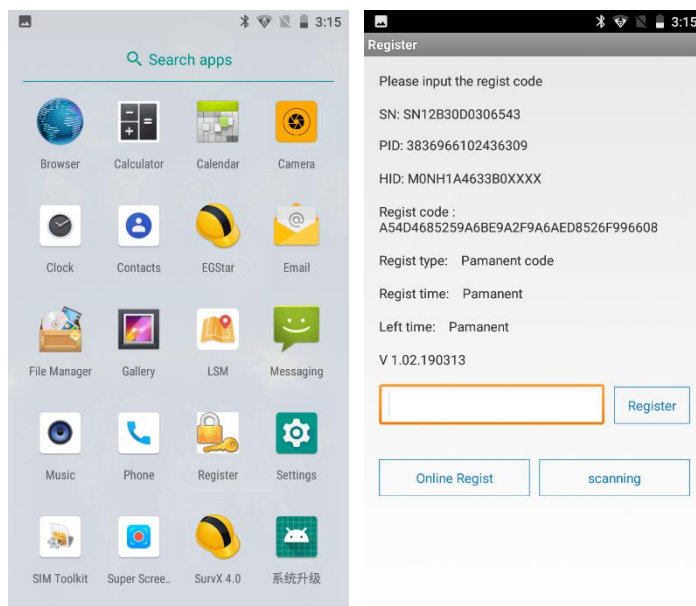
3:15

Search apps

Browser
Calculator
Calendar
Camera
Clock
Contacts
EGStar
Email
File Manager
Gallery
LSM
Messaging
Music
Phone
Register
Settings
SIM Toolkit
Super Scree..
SurvX 4.0
系统升级

3:15

Register

Please input the regist code

SN: SN12B30D0306543

PID: 3836966102436309

HID: M0NH1A4633B0XXXX

Regist code : A54D4685259A6BE9A2F9A6AED8526F996608

Regist type: Pamanent code

Regist time: Pamanent

Left time: Pamanent

V 1.02.190313

Register

Online Regist
scanning